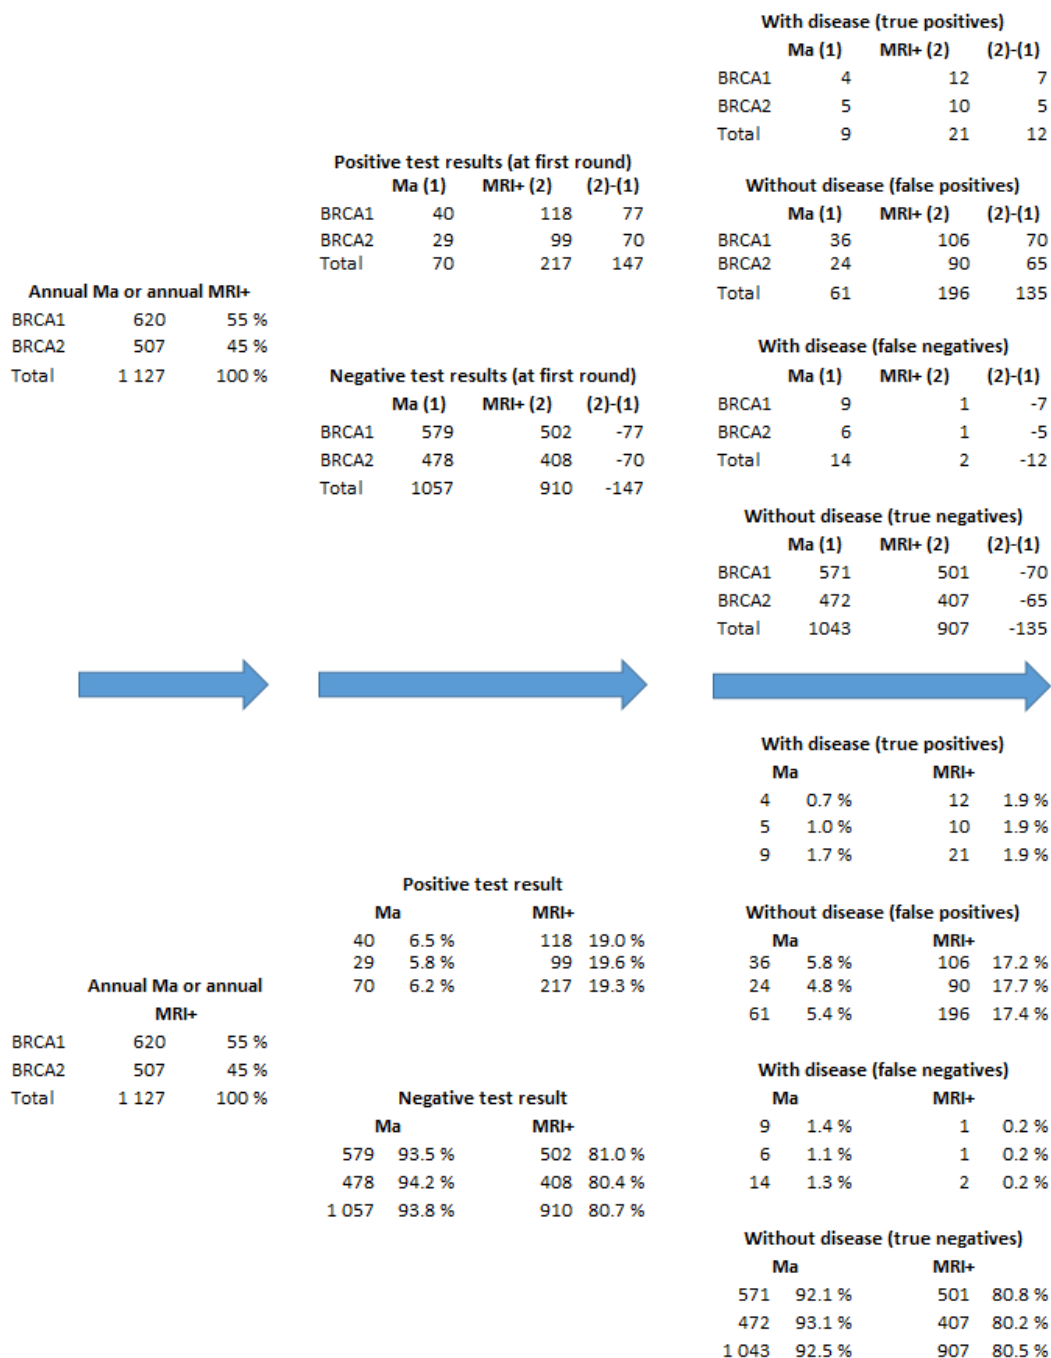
With disease (true positives)

| | Ma (1) | MRI+ (2) | (2)-(1) |
|---|---|---|---|
| BRCA1 | 4 | 12 | 7 |
| BRCA2 | 5 | 10 | 5 |
| Total | 9 | 21 | 12 |

Positive test results (at first round)

| | Ma (1) | MRI+ (2) | (2)-(1) |
|---|---|---|---|
| BRCA1 | 40 | 118 | 77 |
| BRCA2 | 29 | 99 | 70 |
| Total | 70 | 217 | 147 |

Without disease (false positives)

| | Ma (1) | MRI+ (2) | (2)-(1) |
|---|---|---|---|
| BRCA1 | 36 | 106 | 70 |
| BRCA2 | 24 | 90 | 65 |
| Total | 61 | 196 | 135 |

Annual Ma or annual MRI+

| | | |
|---|---|---|
| BRCA1 | 620 | 55 % |
| BRCA2 | 507 | 45 % |
| Total | 1 127 | 100 % |

With disease (false negatives)

| | Ma (1) | MRI+ (2) | (2)-(1) |
|---|---|---|---|
| BRCA1 | 9 | 1 | -7 |
| BRCA2 | 6 | 1 | -5 |
| Total | 14 | 2 | -12 |

Negative test results (at first round)

| | Ma (1) | MRI+ (2) | (2)-(1) |
|---|---|---|---|
| BRCA1 | 579 | 502 | -77 |
| BRCA2 | 478 | 408 | -70 |
| Total | 1057 | 910 | -147 |

Without disease (true negatives)

| | Ma (1) | MRI+ (2) | (2)-(1) |
|---|---|---|---|
| BRCA1 | 571 | 501 | -70 |
| BRCA2 | 472 | 407 | -65 |
| Total | 1043 | 907 | -135 |

With disease (true positives)

| Ma | | MRI+ | |
|---|---|---|---|
| 4 | 0.7 % | 12 | 1.9 % |
| 5 | 1.0 % | 10 | 1.9 % |
| 9 | 1.7 % | 21 | 1.9 % |

Positive test result

| Ma | | MRI+ | |
|---|---|---|---|
| 40 | 6.5 % | 118 | 19.0 % |
| 29 | 5.8 % | 99 | 19.6 % |
| 70 | 6.2 % | 217 | 19.3 % |

Without disease (false positives)

| Ma | | MRI+ | |
|---|---|---|---|
| 36 | 5.8 % | 106 | 17.2 % |
| 24 | 4.8 % | 90 | 17.7 % |
| 61 | 5.4 % | 196 | 17.4 % |

Annual Ma or annual MRI+

| | | |
|---|---|---|
| BRCA1 | 620 | 55 % |
| BRCA2 | 507 | 45 % |
| Total | 1 127 | 100 % |

With disease (false negatives)

| Ma | | MRI+ | |
|---|---|---|---|
| 9 | 1.4 % | 1 | 0.2 % |
| 6 | 1.1 % | 1 | 0.2 % |
| 14 | 1.3 % | 2 | 0.2 % |

Negative test result

| Ma | | MRI+ | |
|---|---|---|---|
| 579 | 93.5 % | 502 | 81.0 % |
| 478 | 94.2 % | 408 | 80.4 % |
| 1 057 | 93.8 % | 910 | 80.7 % |

Without disease (true negatives)

| Ma | | MRI+ | |
|---|---|---|---|
| 571 | 92.1 % | 501 | 80.8 % |
| 472 | 93.1 % | 407 | 80.2 % |
| 1 043 | 92.5 % | 907 | 80.5 % |